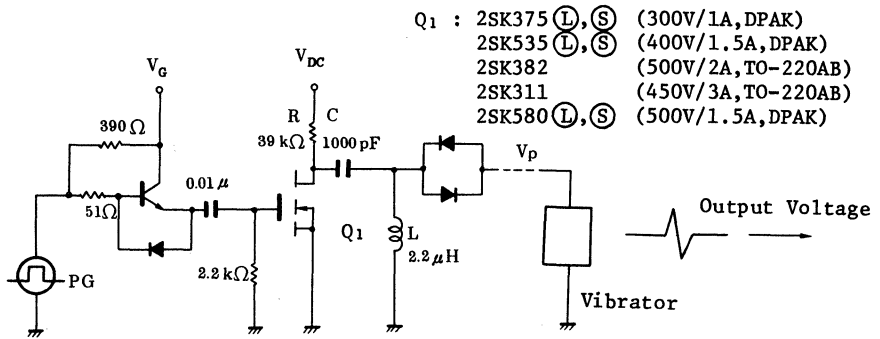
Q₁ : 2SK375 Ⓛ, Ⓢ (300V/1A, DPAK)
2SK535 Ⓛ, Ⓢ (400V/1.5A, DPAK)
2SK382 (500V/2A, TO-220AB)
2SK311 (450V/3A, TO-220AB)
2SK580 Ⓛ, Ⓢ (500V/1.5A, DPAK)

$V_G$

$V_{DC}$

R

C

390 Ω

39 kΩ

1000 pF

$V_P$

51Ω

0.01 μ

Q₁

L

2.2 μH

2.2 kΩ

PG

Output Voltage

Vibrator